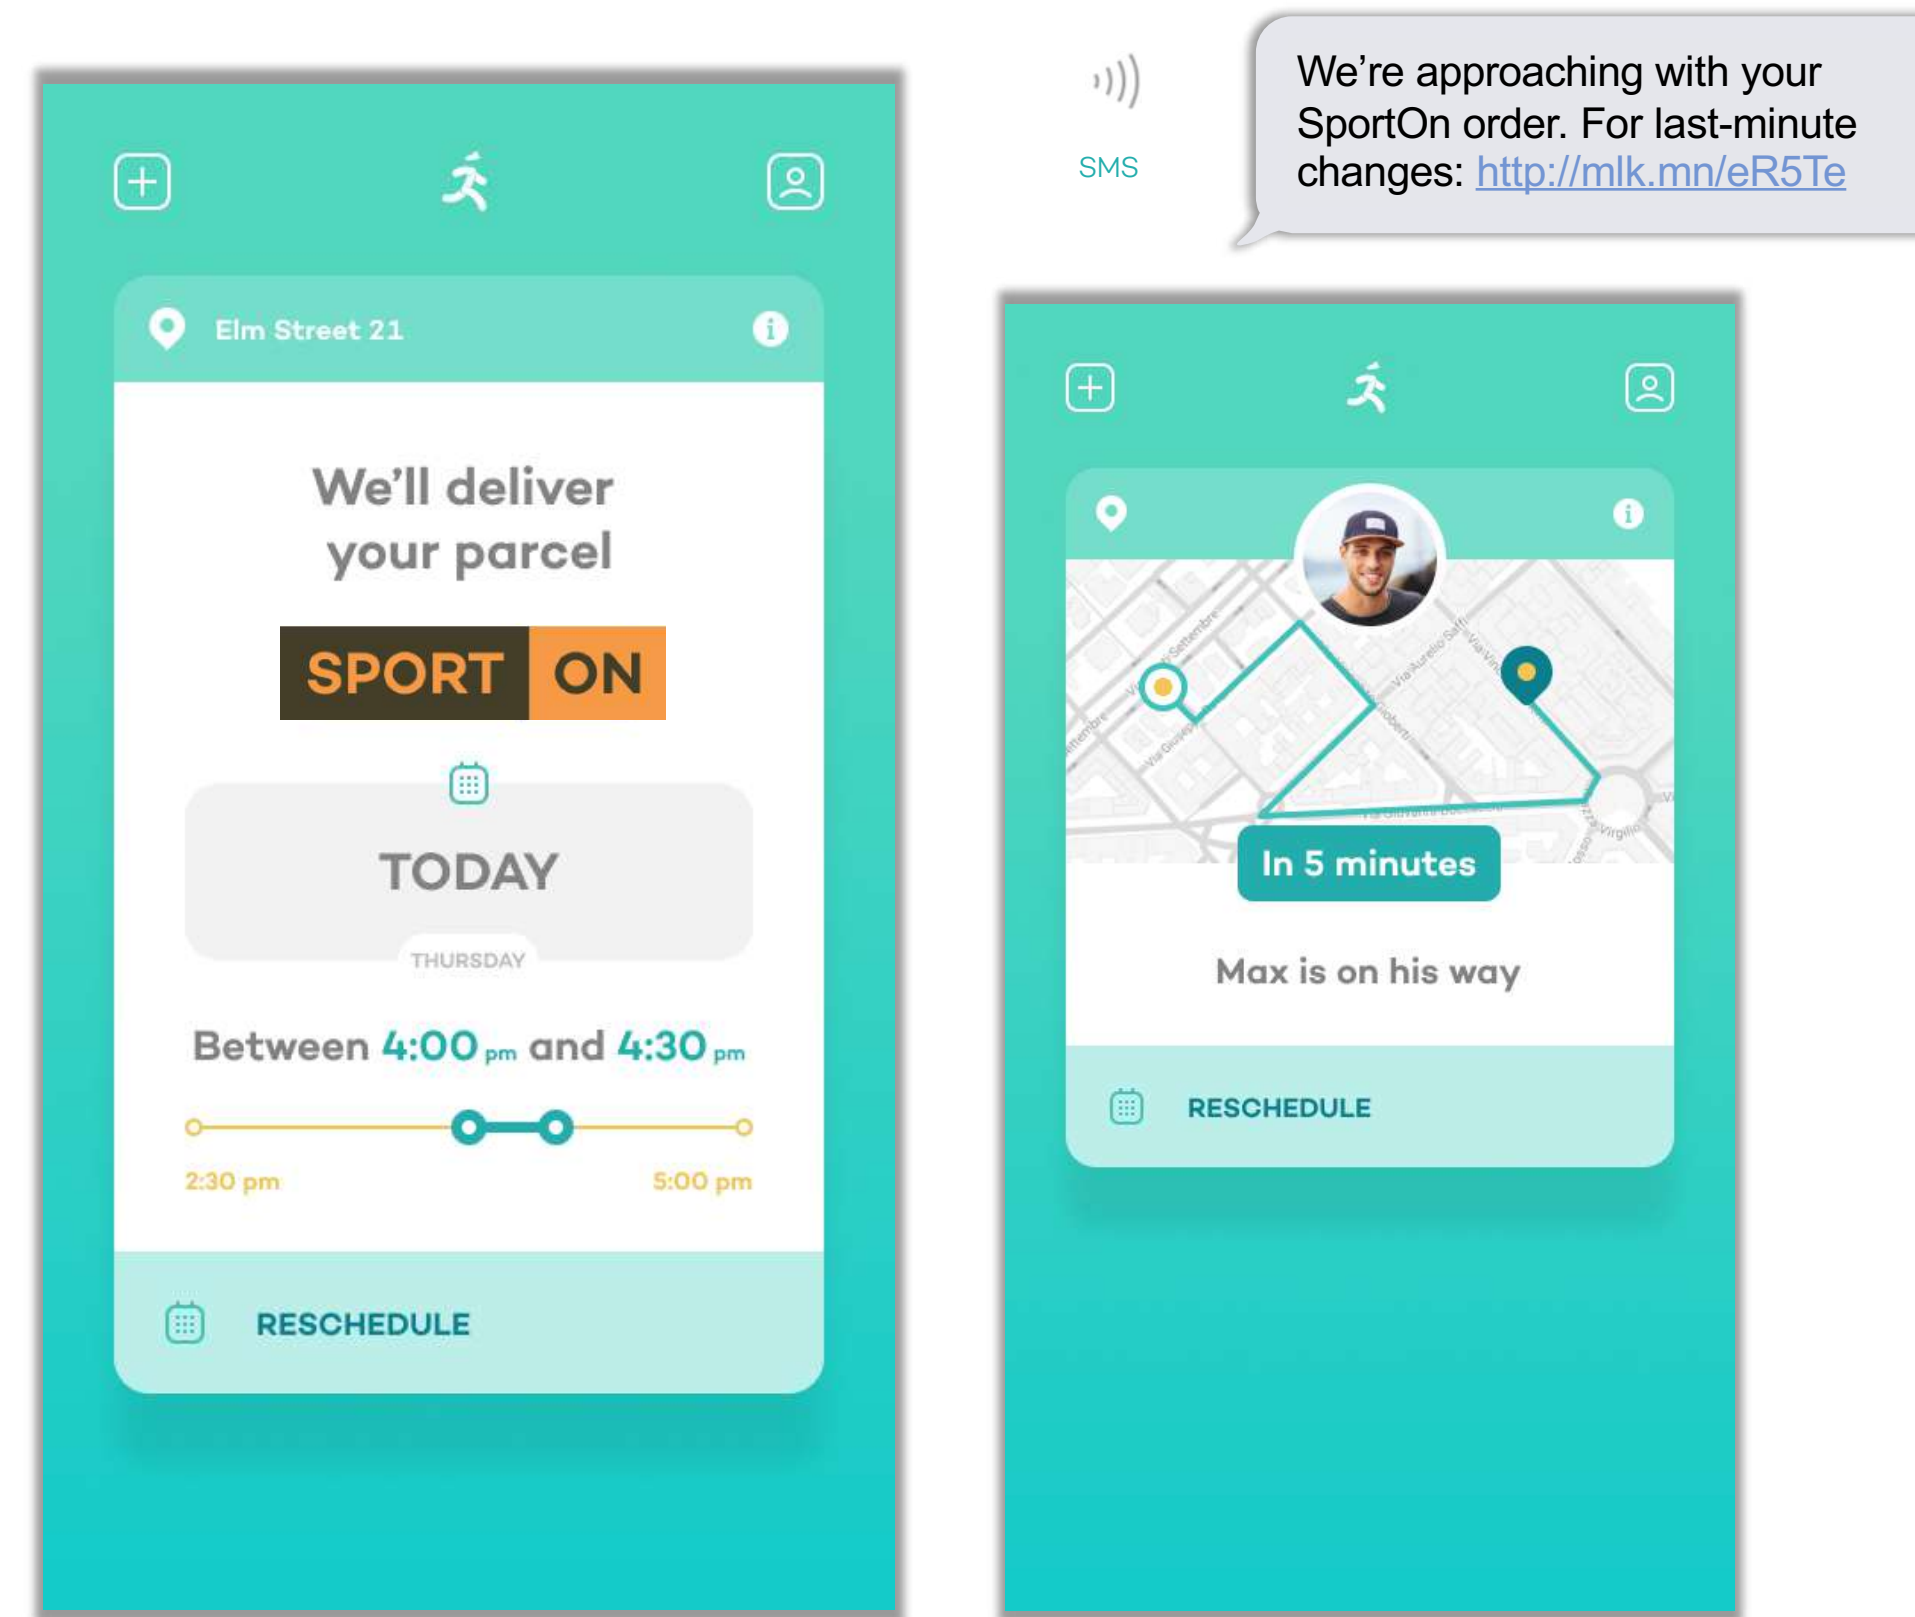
Elm Street 21

We'll deliver your parcel

SPORT ON

TODAY

THURSDAY

Between 4:00 pm and 4:30 pm

2:30 pm

5:00 pm

RESCHEDULE

SMS

We're approaching with your SportOn order. For last-minute changes: http://mlk.mn/eR5Te

In 5 minutes

Max is on his way

RESCHEDULE